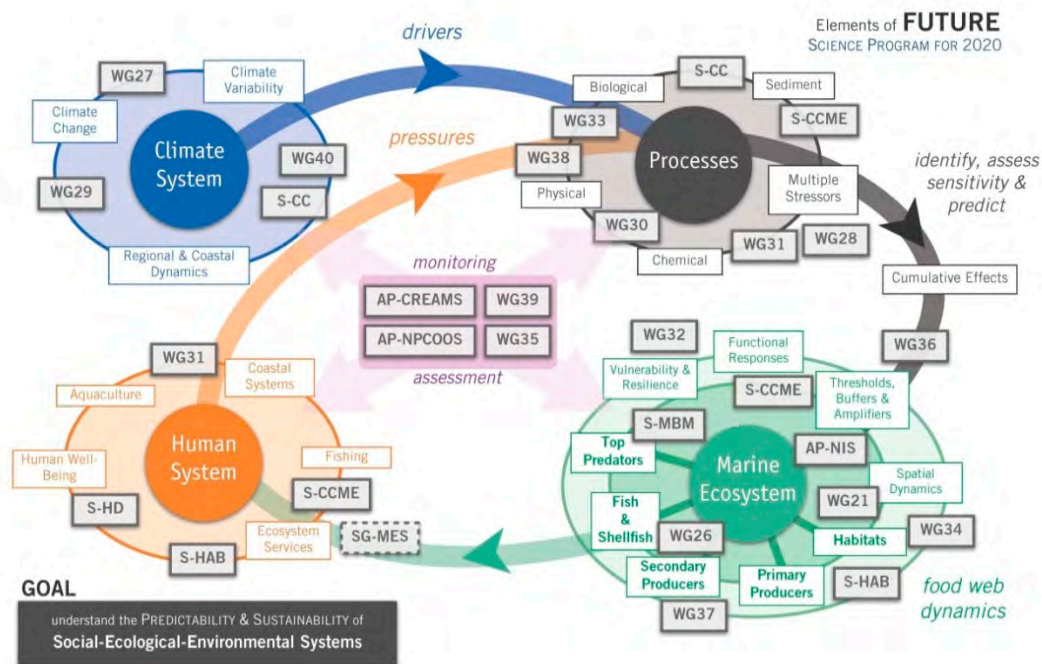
Elements of FUTURE
SCIENCE PROGRAM FOR 2020

drivers

pressures

identify, assess sensitivity & predict

WG27
Climate Variability
Climate Change
Climate System
WG40
WG29
S-CC
Regional & Coastal Dynamics

S-CC
Biological
Sediment
WG33
S-CCME
WG38
Processes
Physical
Multiple Stressors
WG30
WG31
WG28
Chemical

Cumulative Effects

monitoring
AP-CREAMS
WG39
AP-NPCOOS
WG35
assessment

WG31
Coastal Systems
Aquaculture
Human Well-Being
Human System
Fishing
S-CCME
S-HD
Ecosystem Services
SG-MES
S-HAB

WG32
Functional Responses
WG36
Vulnerability & Resilience
S-CCME
Thresholds, Buffers & Amplifiers
S-MBM
Top Predators
AP-NIS
Marine Ecosystem
Spatial Dynamics
Fish & Shellfish
WG21
WG26
WG34
Habitats
Secondary Producers
Primary Producers
S-HAB
WG37

food web dynamics

GOAL
understand the PREDICTABILITY & SUSTAINABILITY of
Social-Ecological-Environmental Systems